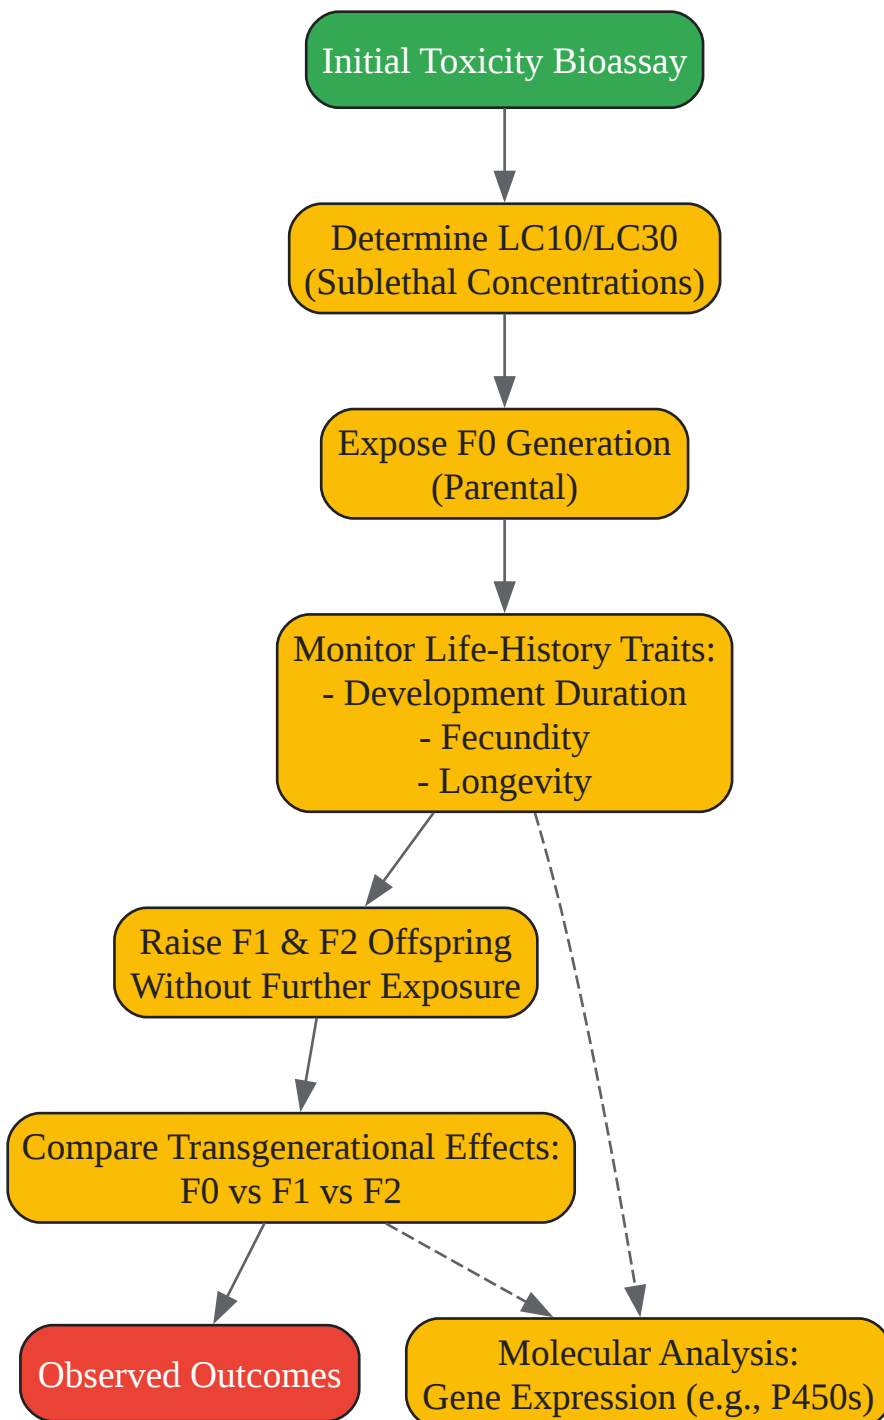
Initial Toxicity Bioassay

Determine LC10/LC30
(Sublethal Concentrations)

Expose F0 Generation
(Parental)

Monitor Life-History Traits:
- Development Duration
- Fecundity
- Longevity

Raise F1 & F2 Offspring
Without Further Exposure

Compare Transgenerational Effects:
F0 vs F1 vs F2

Observed Outcomes

Molecular Analysis:
Gene Expression (e.g., P450s)